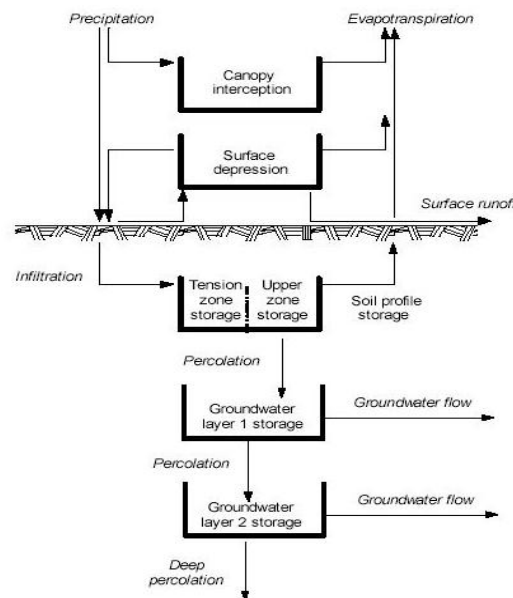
Precipitation

Evapotranspiration

Canopy interception

Surface depression

Surface runoff

Infiltration

Tension zone storage

Upper zone storage

Soil profile storage

Percolation

Groundwater layer 1 storage

Groundwater flow

Percolation

Groundwater layer 2 storage

Groundwater flow

Deep percolation